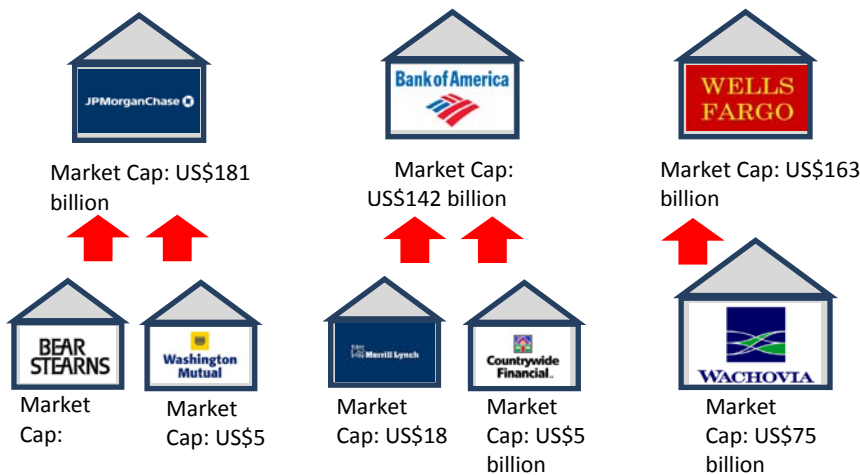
JPMorganChase

Market Cap: US$181 billion

Bank of America

Market Cap: US$142 billion

WELLS FARGO

Market Cap: US$163 billion

BEAR STEARNS

Market Cap:

Washington Mutual

Market Cap: US$5

Merrill Lynch

Market Cap: US$18

Countrywide Financial

Market Cap: US$5 billion

WACHOVIA

Market Cap: US$75 billion